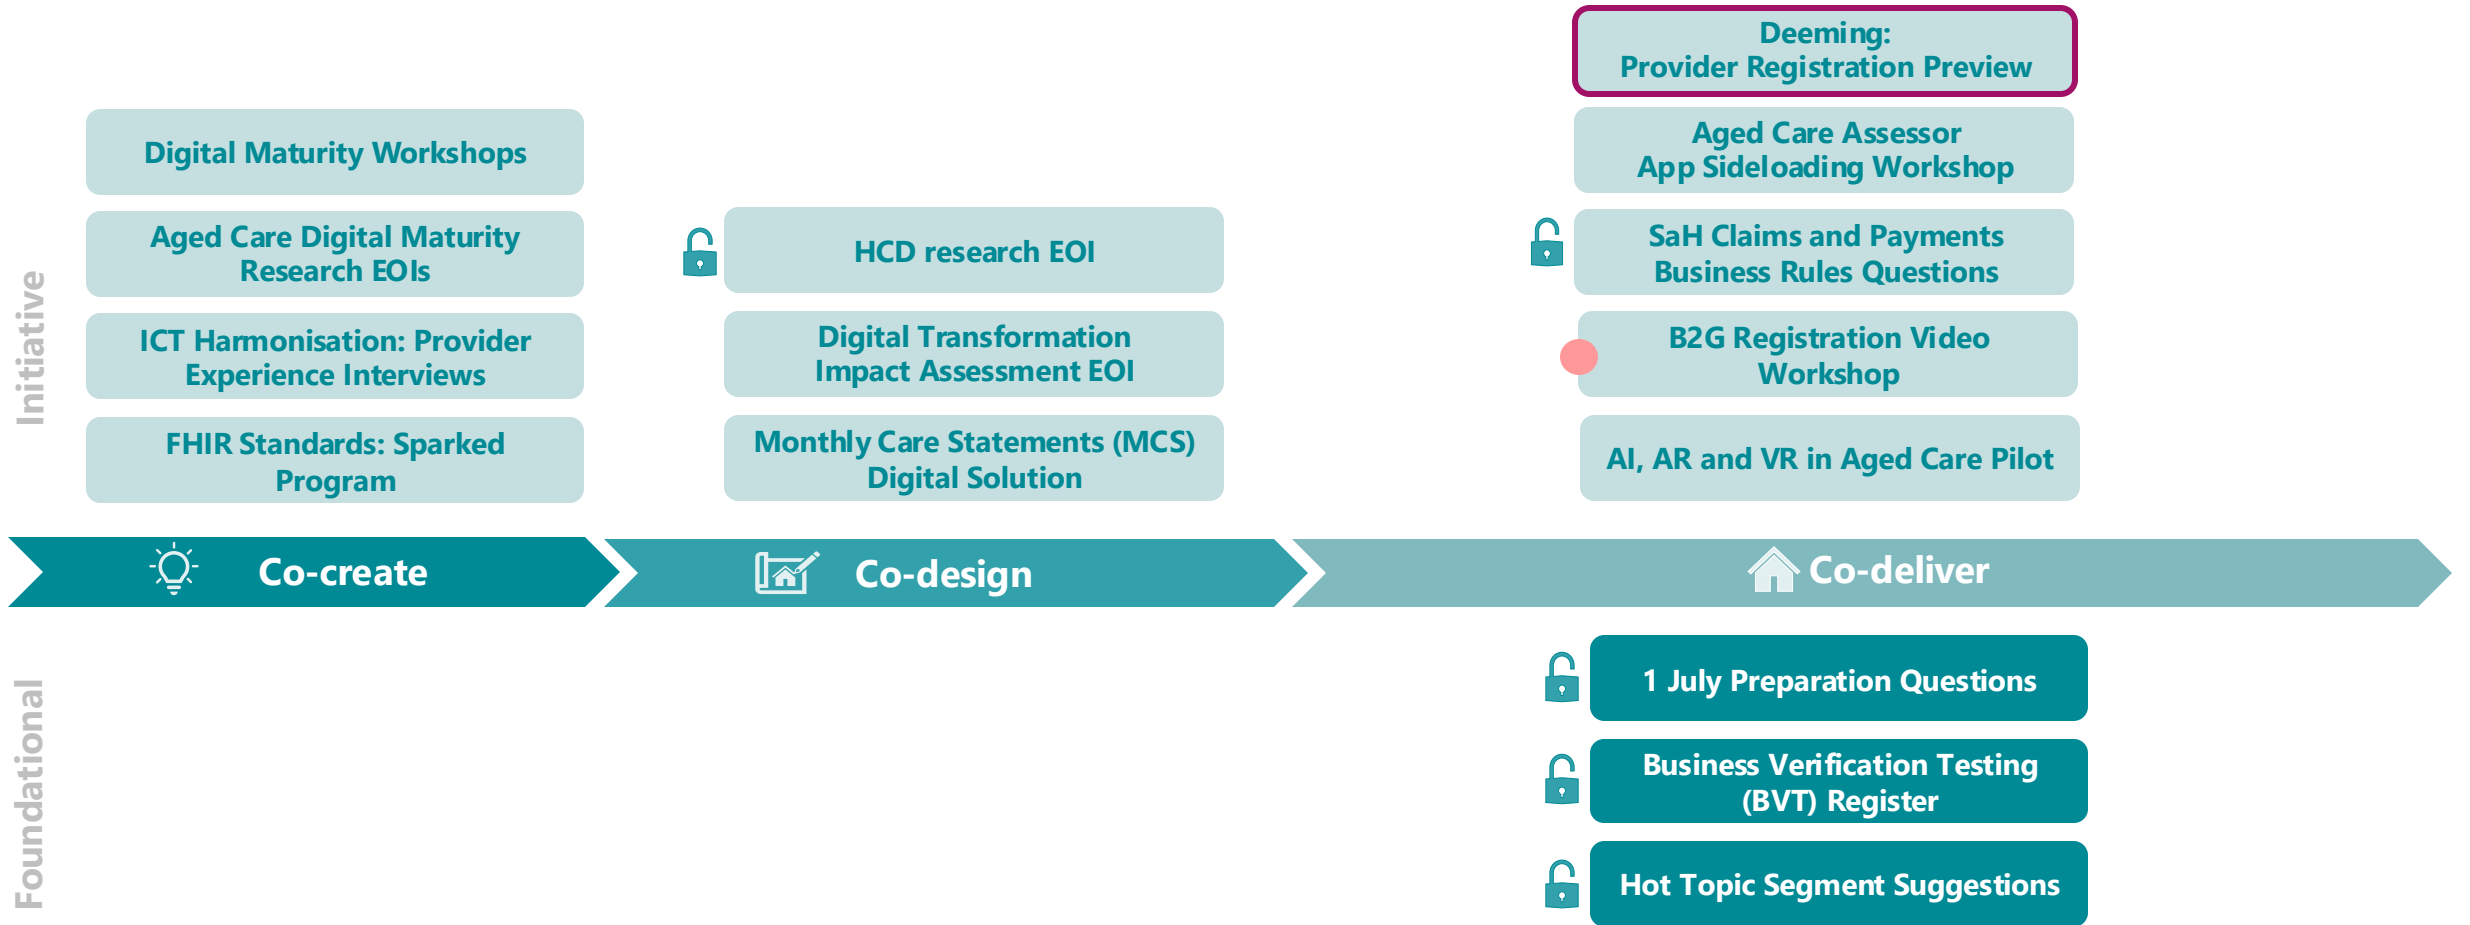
Initiative

Digital Maturity Workshops

Aged Care Digital Maturity Research EOIs

ICT Harmonisation: Provider Experience Interviews

FHIR Standards: Sparked Program

HCD research EOI

Digital Transformation Impact Assessment EOI

Monthly Care Statements (MCS) Digital Solution

Deeming: Provider Registration Preview

Aged Care Assessor App Sideloading Workshop

SaH Claims and Payments Business Rules Questions

B2G Registration Video Workshop

AI, AR and VR in Aged Care Pilot

Co-create

Co-design

Co-deliver

Foundational

1 July Preparation Questions

Business Verification Testing (BVT) Register

Hot Topic Segment Suggestions